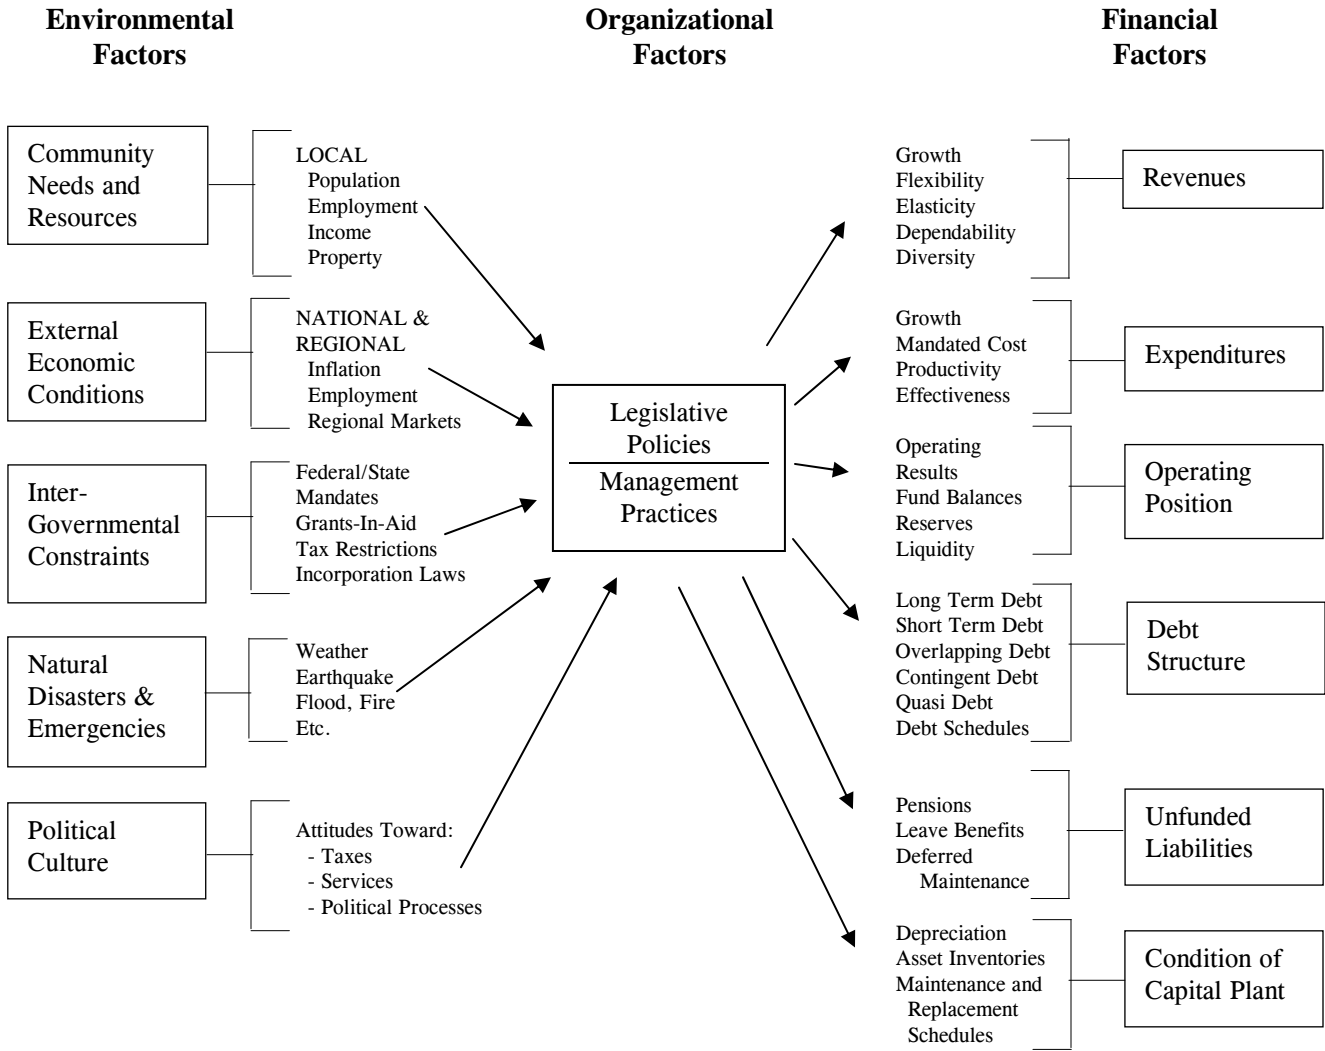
Environmental Factors

Organizational Factors

Financial Factors

Community Needs and Resources

LOCAL
Population
Employment
Income
Property

External Economic Conditions

NATIONAL & REGIONAL
Inflation
Employment
Regional Markets

Inter-Governmental Constraints

Federal/State Mandates
Grants-In-Aid
Tax Restrictions
Incorporation Laws

Natural Disasters & Emergencies

Weather
Earthquake
Flood, Fire
Etc.

Political Culture

Attitudes Toward:
- Taxes
- Services
- Political Processes

Legislative Policies

Management Practices

Growth
Flexibility
Elasticity
Dependability
Diversity

Revenues

Growth
Mandated Cost
Productivity
Effectiveness

Expenditures

Operating Results
Fund Balances
Reserves
Liquidity

Operating Position

Long Term Debt
Short Term Debt
Overlapping Debt
Contingent Debt
Quasi Debt
Debt Schedules

Debt Structure

Pensions
Leave Benefits
Deferred Maintenance

Unfunded Liabilities

Depreciation
Asset Inventories
Maintenance and Replacement Schedules

Condition of Capital Plant